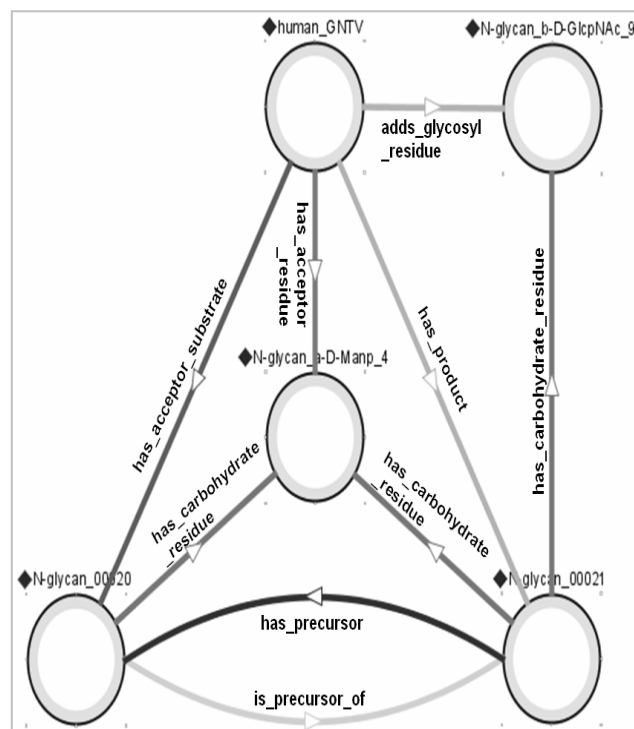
◆human_GNTV

◆N-glycan_b-D-GlcpNAc_9

adds_glycosyl_residue

has_acceptor_residue

has_acceptor_substrate

has_product

has_carbohydrate_residue

◆N-glycan_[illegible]-D-Manp_4

has_carbohydrate_residue

has_carbohydrate_residue

◆N-glycan_00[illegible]20

◆N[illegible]glycan_00021

has_precursor

is_precursor_of